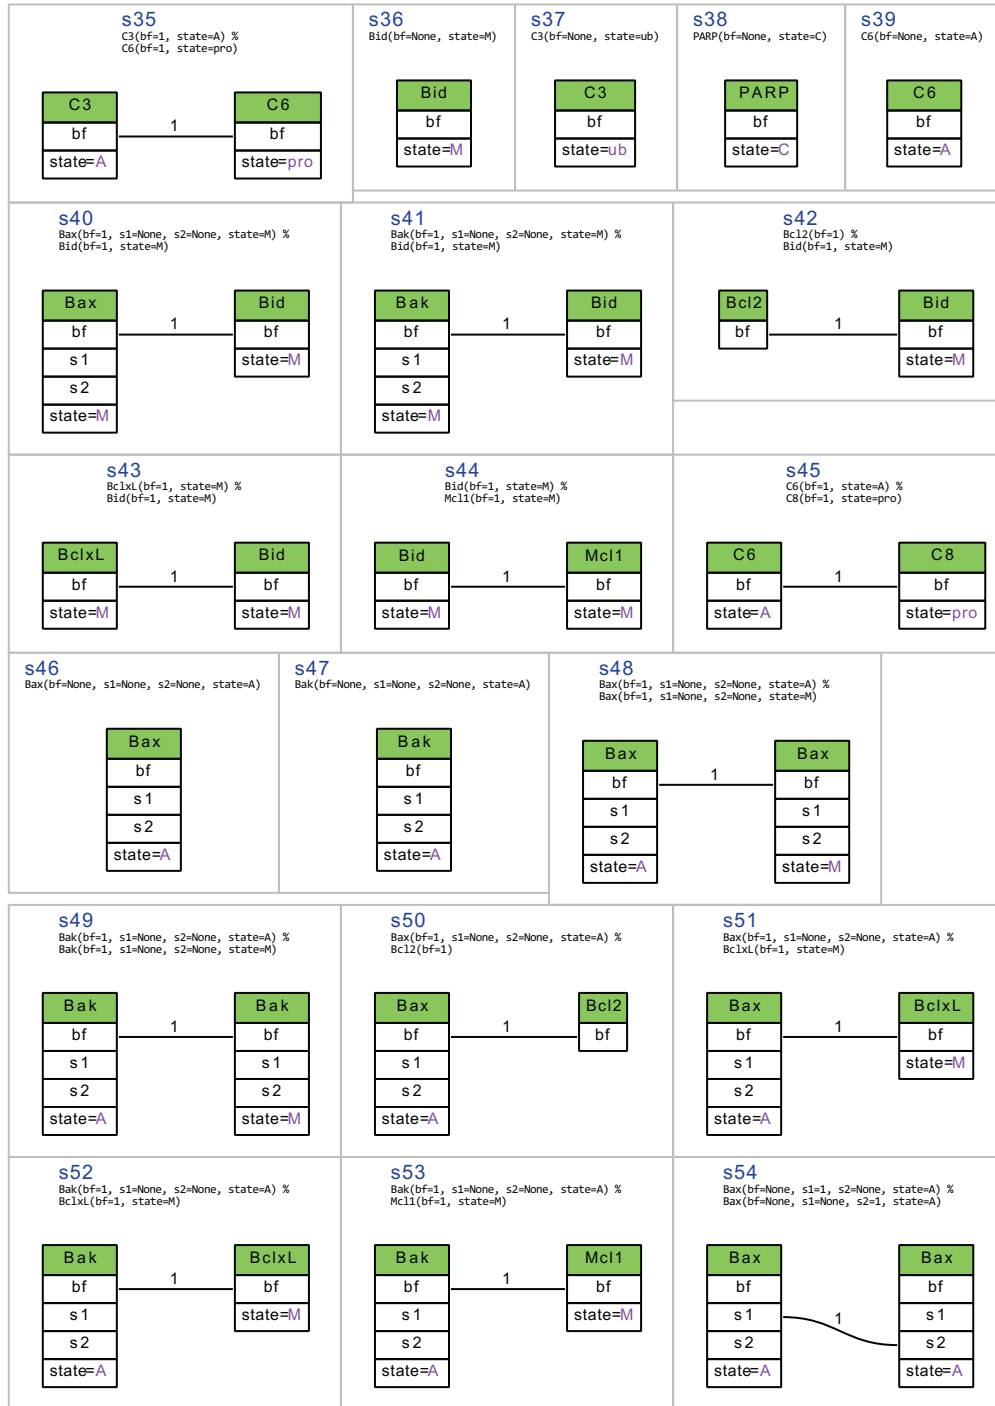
s35
C3(bf=1, state=A) %
C6(bf=1, state=pro)

| C3 |
|---|
| bf |
| state=A |

1

| C6 |
|---|
| bf |
| state=pro |

s36
Bid(bf=None, state=M)

| Bid |
|---|
| bf |
| state=M |

s37
C3(bf=None, state=ub)

| C3 |
|---|
| bf |
| state=ub |

s38
PARP(bf=None, state=C)

| PARP |
|---|
| bf |
| state=C |

s39
C6(bf=None, state=A)

| C6 |
|---|
| bf |
| state=A |

s40
Bax(bf=1, s1=None, s2=None, state=M) %
Bid(bf=1, state=M)

| Bax |
|---|
| bf |
| s1 |
| s2 |
| state=M |

1

| Bid |
|---|
| bf |
| state=M |

s41
Bak(bf=1, s1=None, s2=None, state=M) %
Bid(bf=1, state=M)

| Bak |
|---|
| bf |
| s1 |
| s2 |
| state=M |

1

| Bid |
|---|
| bf |
| state=M |

s42
Bcl2(bf=1) %
Bid(bf=1, state=M)

| Bcl2 |
|---|
| bf |

1

| Bid |
|---|
| bf |
| state=M |

s43
BclxL(bf=1, state=M) %
Bid(bf=1, state=M)

| BclxL |
|---|
| bf |
| state=M |

1

| Bid |
|---|
| bf |
| state=M |

s44
Bid(bf=1, state=M) %
Mcl1(bf=1, state=M)

| Bid |
|---|
| bf |
| state=M |

1

| Mcl1 |
|---|
| bf |
| state=M |

s45
C6(bf=1, state=A) %
C8(bf=1, state=pro)

| C6 |
|---|
| bf |
| state=A |

1

| C8 |
|---|
| bf |
| state=pro |

s46
Bax(bf=None, s1=None, s2=None, state=A)

| Bax |
|---|
| bf |
| s1 |
| s2 |
| state=A |

s47
Bak(bf=None, s1=None, s2=None, state=A)

| Bak |
|---|
| bf |
| s1 |
| s2 |
| state=A |

s48
Bax(bf=1, s1=None, s2=None, state=A) %
Bax(bf=1, s1=None, s2=None, state=M)

| Bax |
|---|
| bf |
| s1 |
| s2 |
| state=A |

1

| Bax |
|---|
| bf |
| s1 |
| s2 |
| state=M |

s49
Bak(bf=1, s1=None, s2=None, state=A) %
Bak(bf=1, s1=None, s2=None, state=M)

| Bak |
|---|
| bf |
| s1 |
| s2 |
| state=A |

1

| Bak |
|---|
| bf |
| s1 |
| s2 |
| state=M |

s50
Bax(bf=1, s1=None, s2=None, state=A) %
Bcl2(bf=1)

| Bax |
|---|
| bf |
| s1 |
| s2 |
| state=A |

1

| Bcl2 |
|---|
| bf |

s51
Bax(bf=1, s1=None, s2=None, state=A) %
BclxL(bf=1, state=M)

| Bax |
|---|
| bf |
| s1 |
| s2 |
| state=A |

1

| BclxL |
|---|
| bf |
| state=M |

s52
Bak(bf=1, s1=None, s2=None, state=A) %
BclxL(bf=1, state=M)

| Bak |
|---|
| bf |
| s1 |
| s2 |
| state=A |

1

| BclxL |
|---|
| bf |
| state=M |

s53
Bak(bf=1, s1=None, s2=None, state=A) %
Mcl1(bf=1, state=M)

| Bak |
|---|
| bf |
| s1 |
| s2 |
| state=A |

1

| Mcl1 |
|---|
| bf |
| state=M |

s54
Bax(bf=None, s1=1, s2=None, state=A) %
Bax(bf=None, s1=None, s2=1, state=A)

| Bax |
|---|
| bf |
| s1 |
| s2 |
| state=A |

1

| Bax |
|---|
| bf |
| s1 |
| s2 |
| state=A |